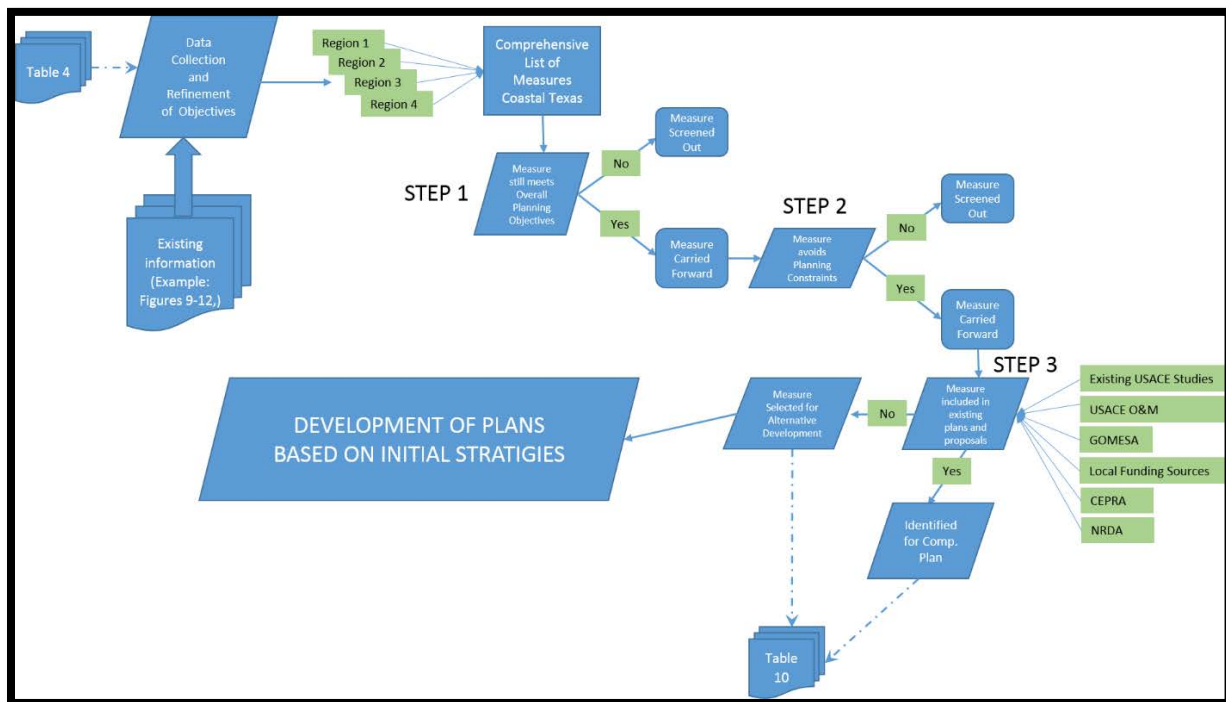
Table 4

Data Collection and Refinement of Objectives

Existing information (Example: Figures 9-12,)

Region 1
Region 2
Region 3
Region 4

Comprehensive List of Measures Coastal Texas

STEP 1

Measure still meets Overall Planning Objectives

No

Measure Screened Out

Yes

Measure Carried Forward

STEP 2

Measure avoids Planning Constraints

No

Measure Screened Out

Yes

Measure Carried Forward

STEP 3

Measure included in existing plans and proposals

Existing USACE Studies
USACE O&M
GOMESA
Local Funding Sources
CEPRA
NRDA

No

Measure Selected for Alternative Development

DEVELOPMENT OF PLANS BASED ON INITIAL STRATIGIES

Yes

Identified for Comp. Plan

Table 10